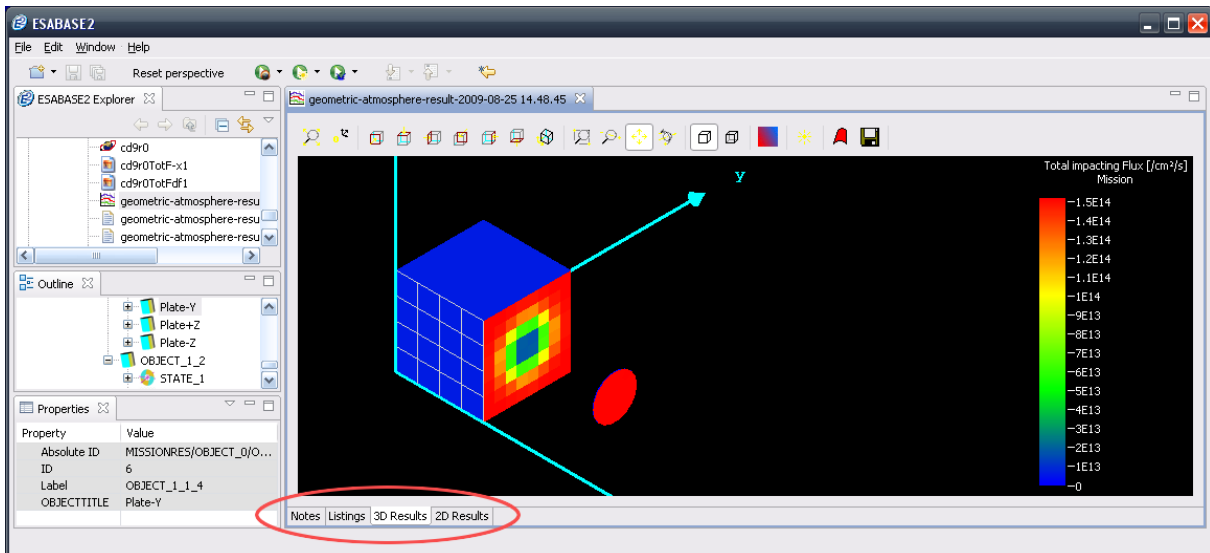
ESABASE2

File Edit Window Help

Reset perspective

ESABASE2 Explorer

cd9r0
cd9r0TotF-x1
cd9r0TotFdf1
geometric-atmosphere-resu
geometric-atmosphere-resu
geometric-atmosphere-resu

Outline

Plate-Y
Plate+Z
Plate-Z
OBJECT_1_2
STATE_1

Properties

| Property | Value |
|---|---|
| Absolute ID | MISSIONRES/OBJECT_0/O... |
| ID | 6 |
| Label | OBJECT_1_1_4 |
| OBJECTTITLE | Plate-Y |

geometric-atmosphere-result-2009-08-25 14.48.45

Y

Total impacting Flux [/cm²/s]
Mission

-1.5E14
-1.4E14
-1.3E14
-1.2E14
-1.1E14
-1E14
-9E13
-8E13
-7E13
-6E13
-5E13
-4E13
-3E13
-2E13
-1E13
-0

Notes Listings 3D Results 2D Results